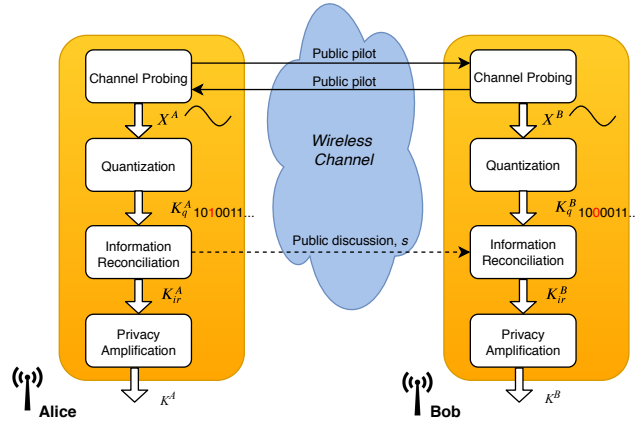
Channel Probing

Public pilot

Public pilot

Channel Probing

$X^A$

Wireless Channel

$X^B$

Quantization

Quantization

$K_q^A$ 1010011...

$K_q^B$ 1000011...

Information Reconciliation

Public discussion, $s$

Information Reconciliation

$K_{ir}^A$

$K_{ir}^B$

Privacy Amplification

Privacy Amplification

Alice

$K^A$

Bob

$K^B$